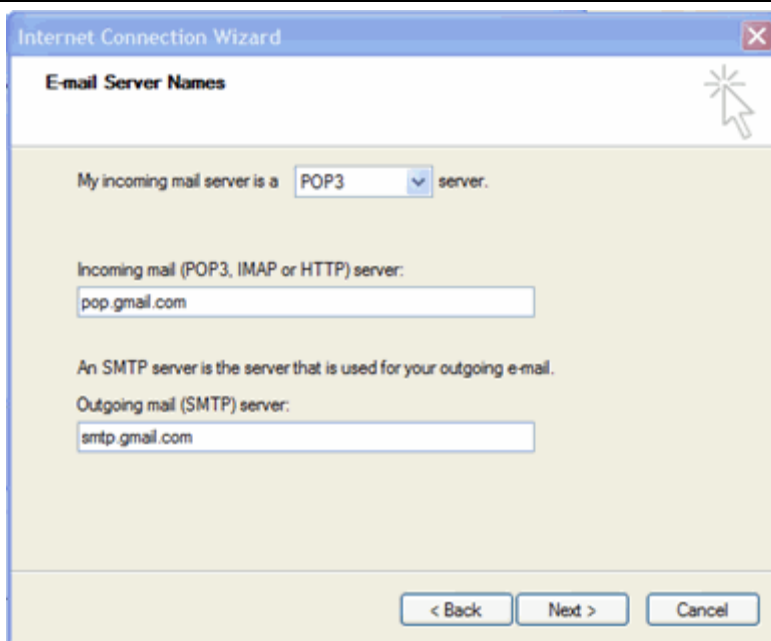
Internet Connection Wizard

E-mail Server Names

My incoming mail server is a POP3 server.

Incoming mail (POP3, IMAP or HTTP) server:
pop.gmail.com

An SMTP server is the server that is used for your outgoing e-mail.
Outgoing mail (SMTP) server:
smtp.gmail.com

< Back Next > Cancel